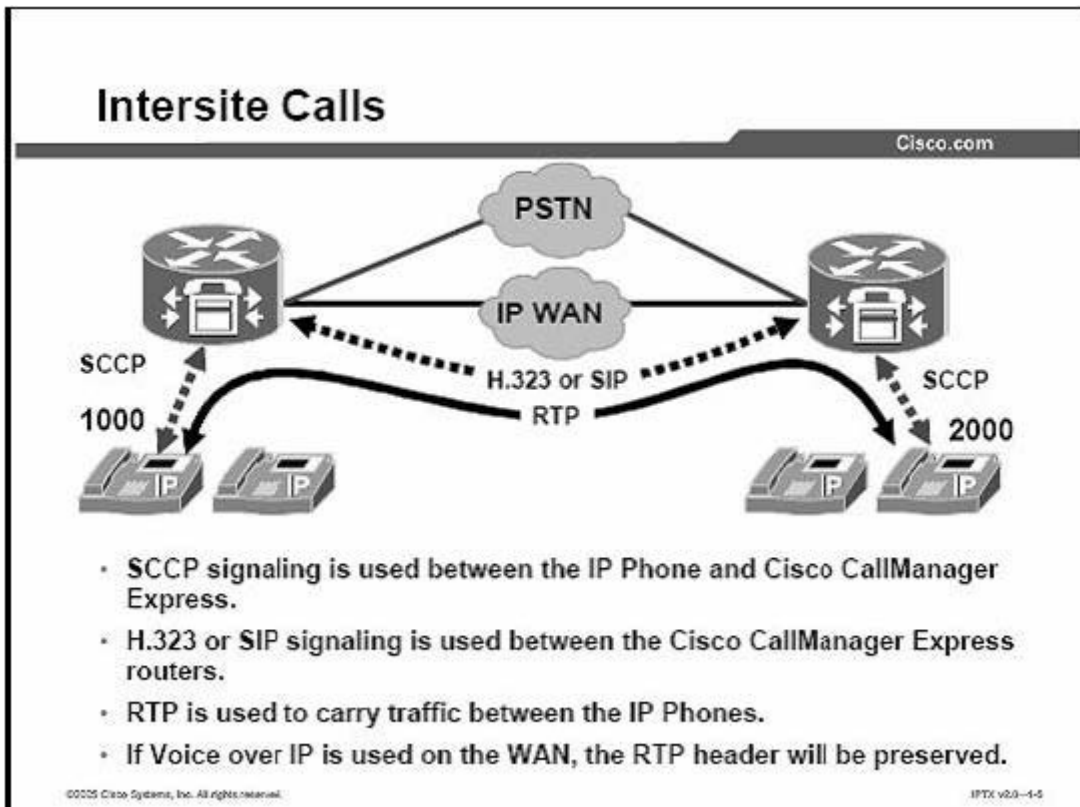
Intersite Calls

Cisco.com

PSTN

IP WAN

SCCP

H.323 or SIP

SCCP

1000

RTP

2000

IP IP IP IP

- SCCP signaling is used between the IP Phone and Cisco CallManager Express.
- H.323 or SIP signaling is used between the Cisco CallManager Express routers.
- RTP is used to carry traffic between the IP Phones.
- If Voice over IP is used on the WAN, the RTP header will be preserved.

©2005 Cisco Systems, Inc. All rights reserved.

IPTX v2.0—4-5